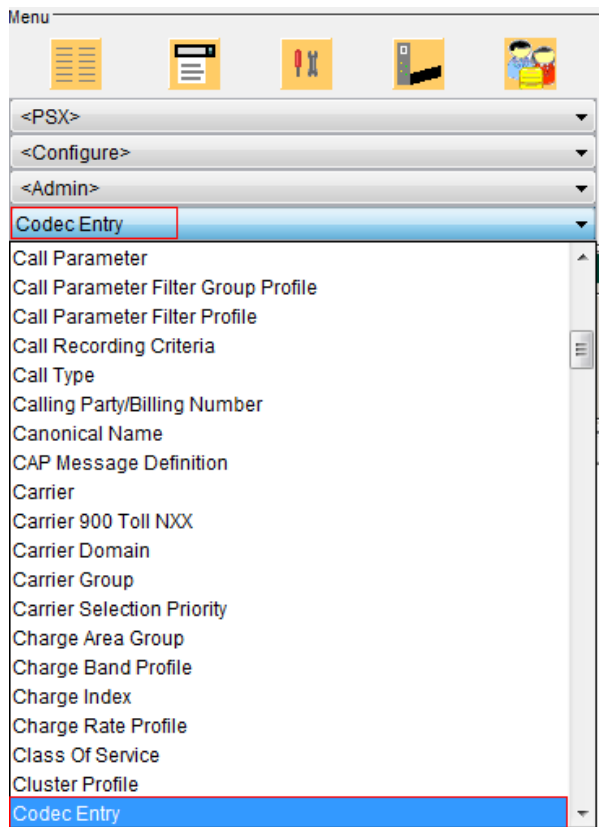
Menu

<PSX>

<Configure>

<Admin>

Codec Entry

Call Parameter
Call Parameter Filter Group Profile
Call Parameter Filter Profile
Call Recording Criteria
Call Type
Calling Party/Billing Number
Canonical Name
CAP Message Definition
Carrier
Carrier 900 Toll NXX
Carrier Domain
Carrier Group
Carrier Selection Priority
Charge Area Group
Charge Band Profile
Charge Index
Charge Rate Profile
Class Of Service
Cluster Profile
Codec Entry